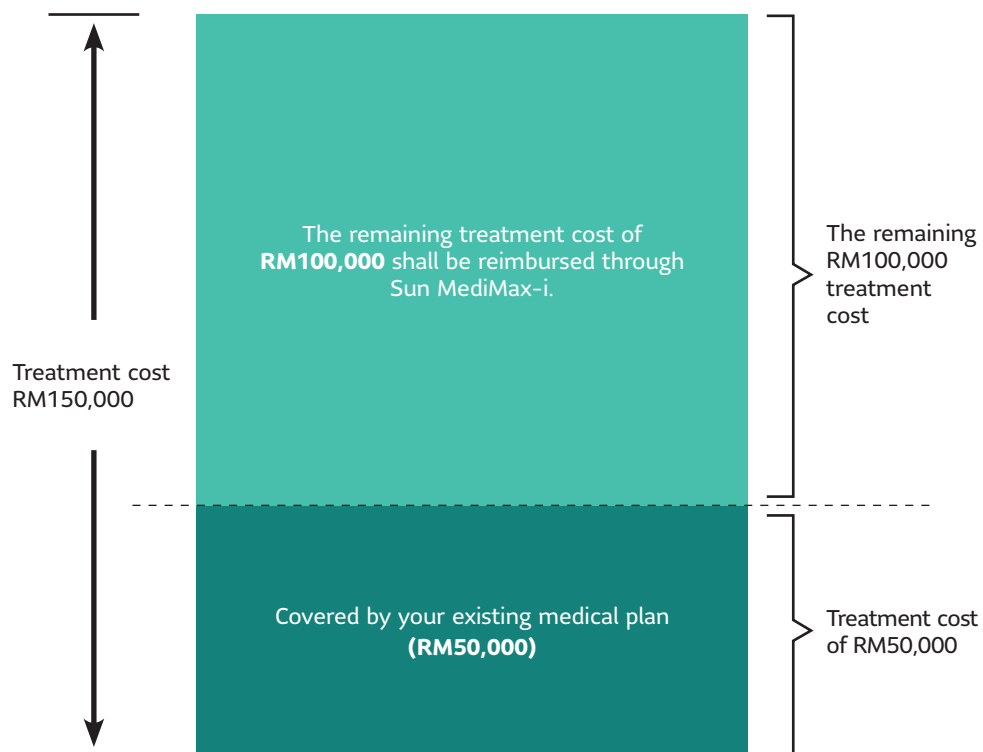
Treatment cost RM150,000

The remaining treatment cost of **RM100,000** shall be reimbursed through Sun MediMax-i.

The remaining RM100,000 treatment cost

Covered by your existing medical plan **(RM50,000)**

Treatment cost of RM50,000